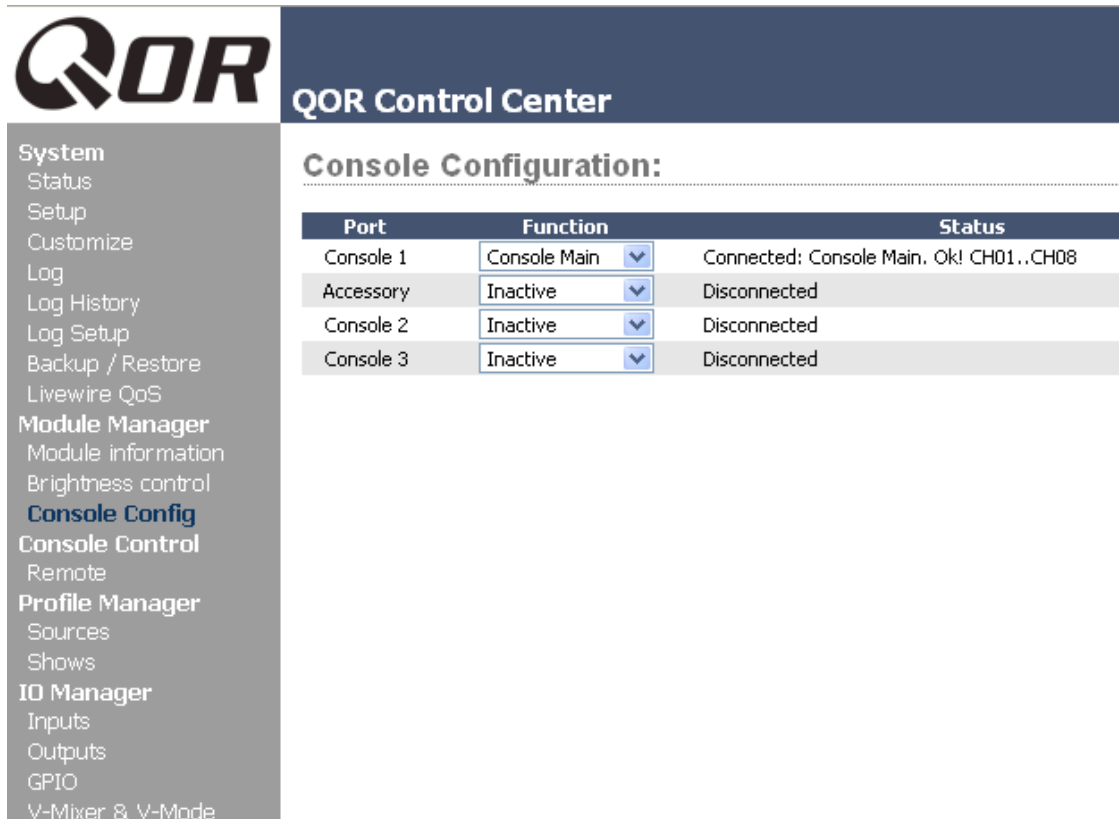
QOR

QOR Control Center

System
Status
Setup
Customize
Log
Log History
Log Setup
Backup / Restore
Livewire QoS
Module Manager
Module information
Brightness control
Console Config
Console Control
Remote
Profile Manager
Sources
Shows
IO Manager
Inputs
Outputs
GPIO
V-Mixer & V-Mode

Console Configuration:

| Port | Function | Status |
|---|---|---|
| Console 1 | Console Main | Connected: Console Main. Ok! CH01..CH08 |
| Accessory | Inactive | Disconnected |
| Console 2 | Inactive | Disconnected |
| Console 3 | Inactive | Disconnected |